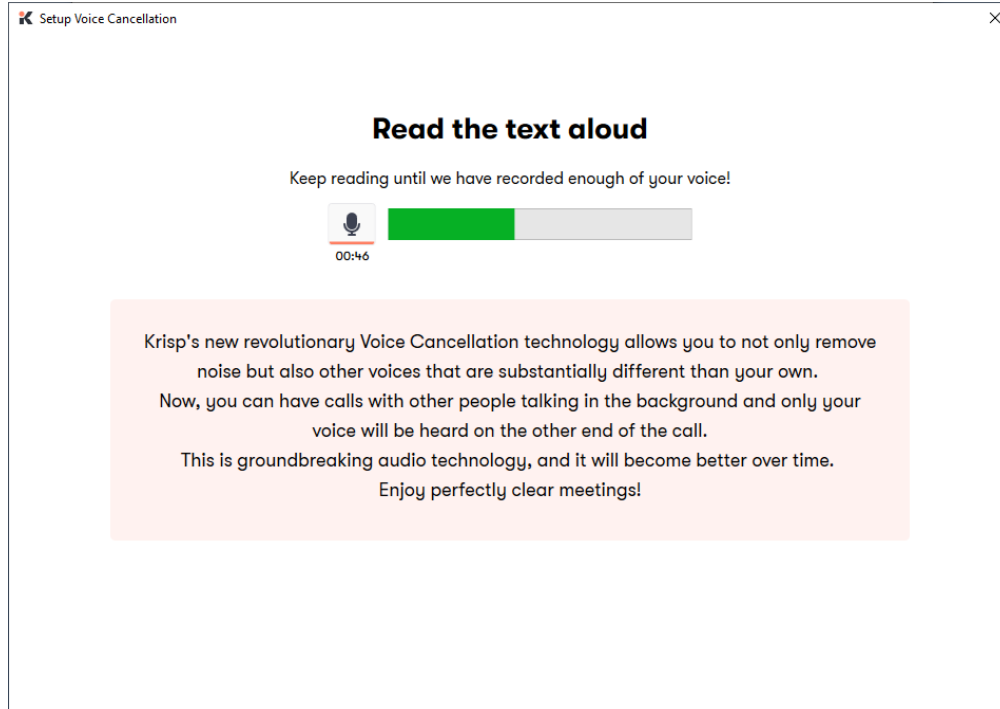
Setup Voice Cancellation

Read the text aloud

Keep reading until we have recorded enough of your voice!

00:46

Krisp's new revolutionary Voice Cancellation technology allows you to not only remove noise but also other voices that are substantially different than your own.
Now, you can have calls with other people talking in the background and only your voice will be heard on the other end of the call.
This is groundbreaking audio technology, and it will become better over time.
Enjoy perfectly clear meetings!